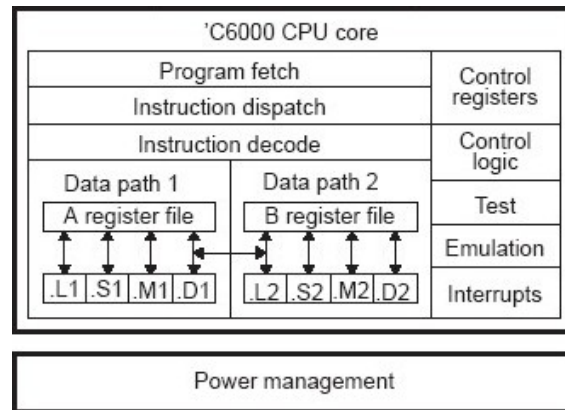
'C6000 CPU core

Program fetch

Instruction dispatch

Instruction decode

Control registers

Control logic

Data path 1

A register file

.L1 .S1 .M1 .D1

Data path 2

B register file

.L2 .S2 .M2 .D2

Test

Emulation

Interrupts

Power management